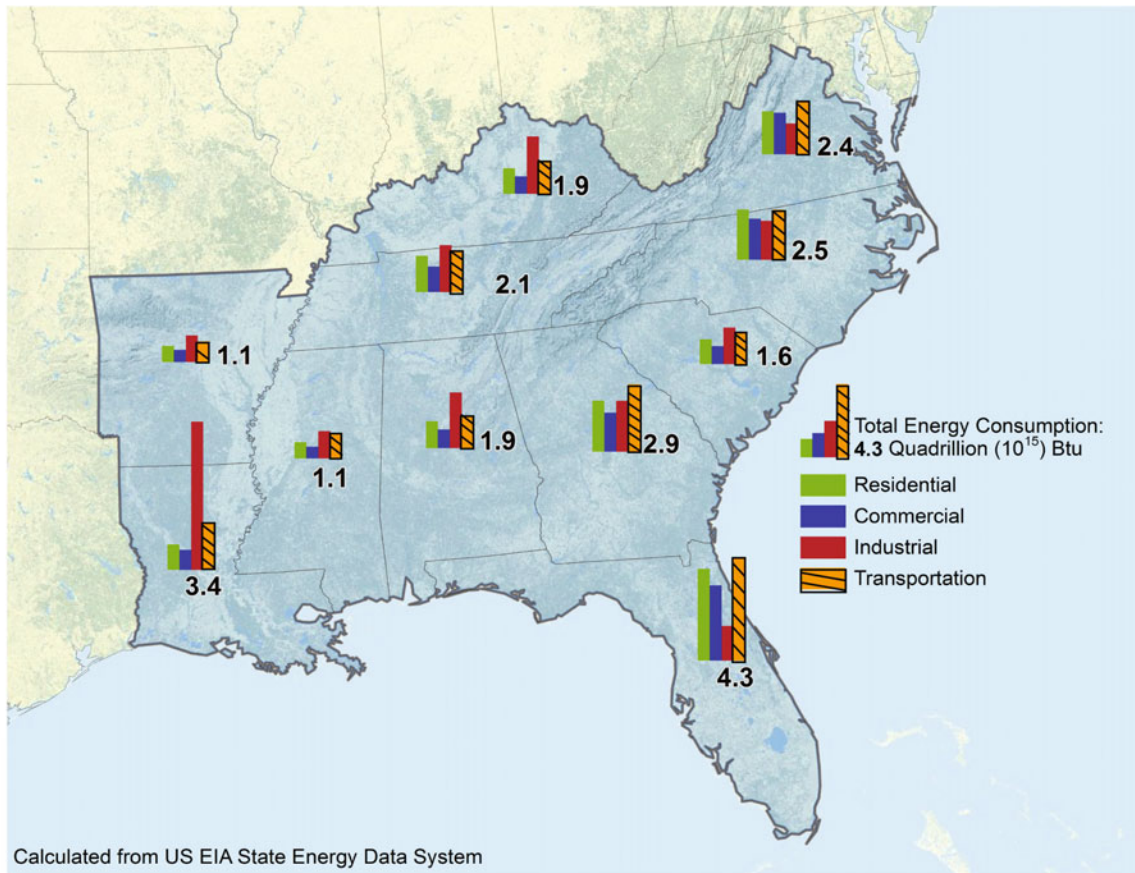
2.4

1.9

2.5

2.1

1.1

1.6

Total Energy Consumption:
**4.3** Quadrillion ($10^{15}$) Btu

1.9

2.9

1.1

Residential

Commercial

Industrial

Transportation

3.4

4.3

Calculated from US EIA State Energy Data System